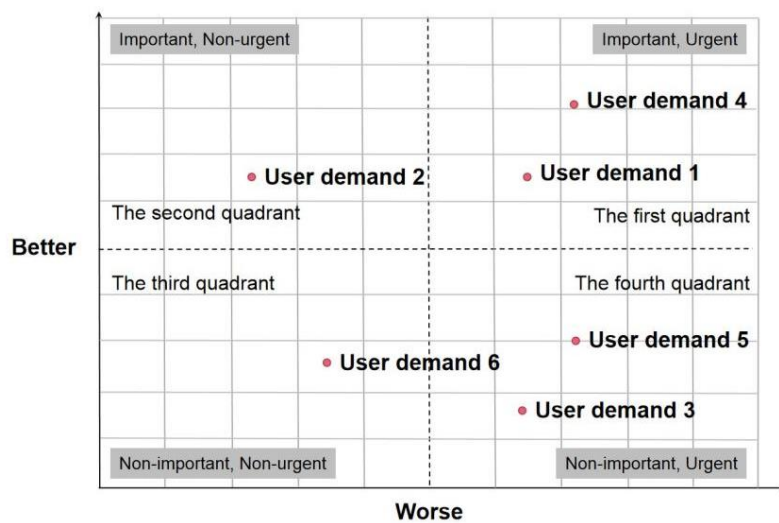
Important, Non-urgent

Important, Urgent

User demand 4

User demand 2

User demand 1

The second quadrant

The first quadrant

Better

The third quadrant

The fourth quadrant

User demand 5

User demand 6

User demand 3

Non-important, Non-urgent

Non-important, Urgent

Worse